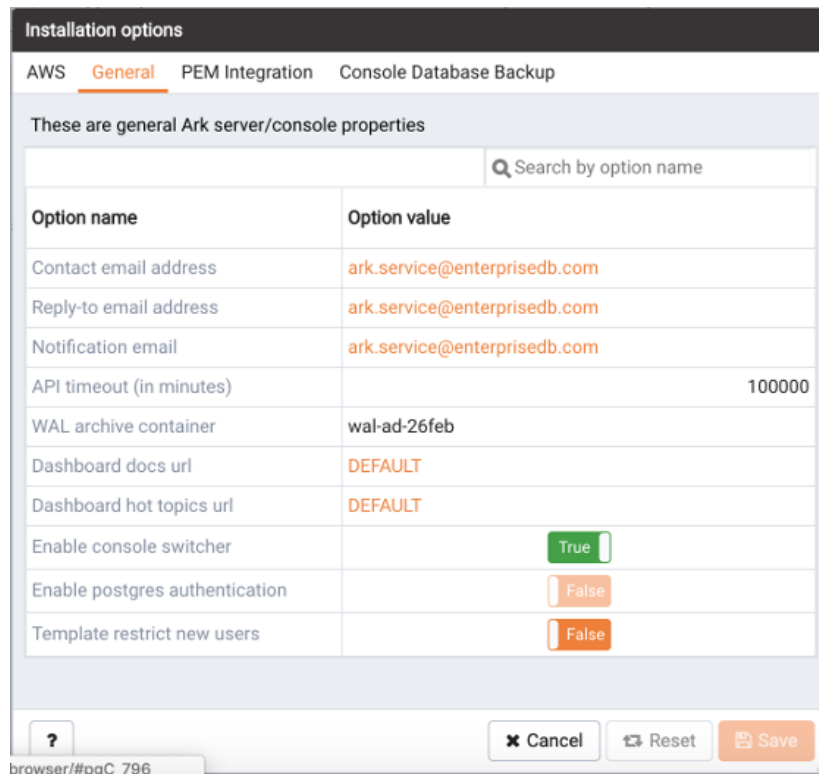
Installation options

AWS General PEM Integration Console Database Backup

These are general Ark server/console properties

Search by option name

| Option name | Option value |
|---|---|
| Contact email address | ark.service@enterprisedb.com |
| Reply-to email address | ark.service@enterprisedb.com |
| Notification email | ark.service@enterprisedb.com |
| API timeout (in minutes) | 100000 |
| WAL archive container | wal-ad-26feb |
| Dashboard docs url | DEFAULT |
| Dashboard hot topics url | DEFAULT |
| Enable console switcher | True |
| Enable postgres authentication | False |
| Template restrict new users | False |

?

browser/#pgC_796

Cancel Reset Save